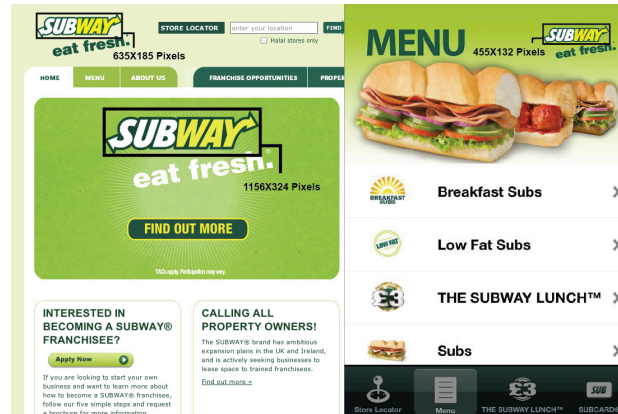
SUBWAY eat fresh.

635X185 Pixels

STORE LOCATOR enter your location FIND

Halal stores only

HOME MENU ABOUT US FRANCHISE OPPORTUNITIES PROPE

SUBWAY eat fresh.

1156X324 Pixels

FIND OUT MORE

T&Cs apply. Participation may vary.

INTERESTED IN BECOMING A SUBWAY® FRANCHISEE?

Apply Now

If you are looking to start your own business and want to learn more about how to become a SUBWAY® franchisee, follow our five simple steps and request a brochure for more information.

CALLING ALL PROPERTY OWNERS!

The SUBWAY® brand has ambitious expansion plans in the UK and Ireland, and is actively seeking businesses to lease space to trained franchisees.

Find out more »

MENU 455X132 Pixels

SUBWAY eat fresh.

BREAKFAST SUBS Breakfast Subs

LOW FAT Low Fat Subs

THE SUBWAY LUNCH™

Subs

Store Locator Menu THE SUBWAY LUNCH™ SUB SUBCARD